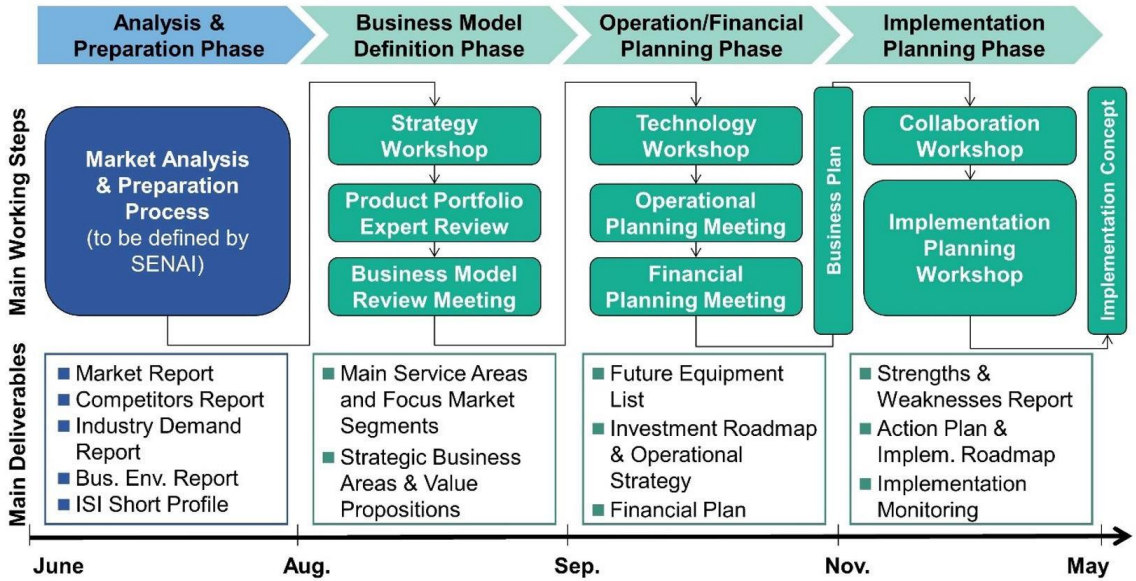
Analysis & Preparation Phase

Business Model Definition Phase

Operation/Financial Planning Phase

Implementation Planning Phase

Main Working Steps

Market Analysis & Preparation Process (to be defined by SENAI)

Strategy Workshop

Product Portfolio Expert Review

Business Model Review Meeting

Technology Workshop

Operational Planning Meeting

Financial Planning Meeting

Business Plan

Collaboration Workshop

Implementation Planning Workshop

Implementation Concept

Main Deliverables

Market Report
Competitors Report
Industry Demand Report
Bus. Env. Report
ISI Short Profile

Main Service Areas and Focus Market Segments
Strategic Business Areas & Value Propositions

Future Equipment List
Investment Roadmap & Operational Strategy
Financial Plan

Strengths & Weaknesses Report
Action Plan & Implem. Roadmap
Implementation Monitoring

June
Aug.
Sep.
Nov.
May